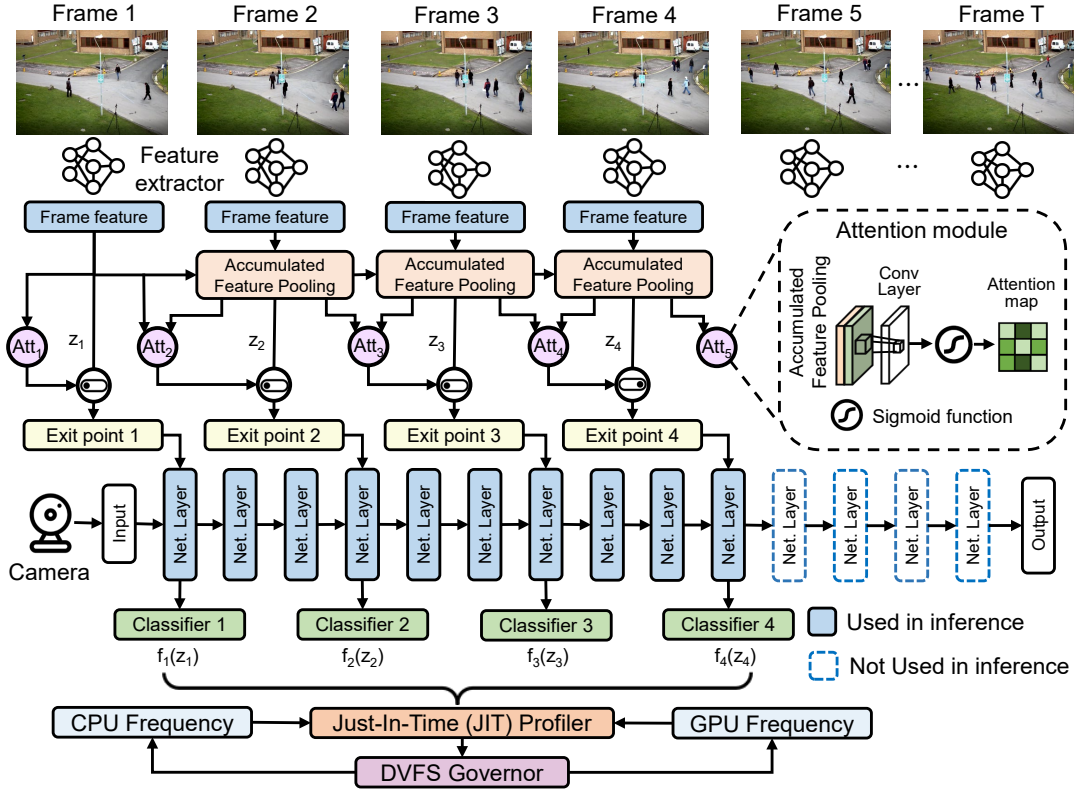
Frame 1 Frame 2 Frame 3 Frame 4 Frame 5 ... Frame T

Feature extractor

...

Frame feature Frame feature Frame feature Frame feature

Accumulated Feature Pooling Accumulated Feature Pooling Accumulated Feature Pooling

Attention module

Accumulated Feature Pooling

Conv Layer

Attention map

Sigmoid function

$Att_1$ $z_1$ $Att_2$ $z_2$ $Att_3$ $z_3$ $Att_4$ $z_4$ $Att_5$

Exit point 1 Exit point 2 Exit point 3 Exit point 4

Camera Input Net. Layer Net. Layer Net. Layer Net. Layer Net. Layer Net. Layer Net. Layer Net. Layer Net. Layer Net. Layer Net. Layer Net. Layer Net. Layer Output

Classifier 1 Classifier 2 Classifier 3 Classifier 4

$f_1(z_1)$ $f_2(z_2)$ $f_3(z_3)$ $f_4(z_4)$

Used in inference

Not Used in inference

CPU Frequency Just-In-Time (JIT) Profiler GPU Frequency

DVFS Governor